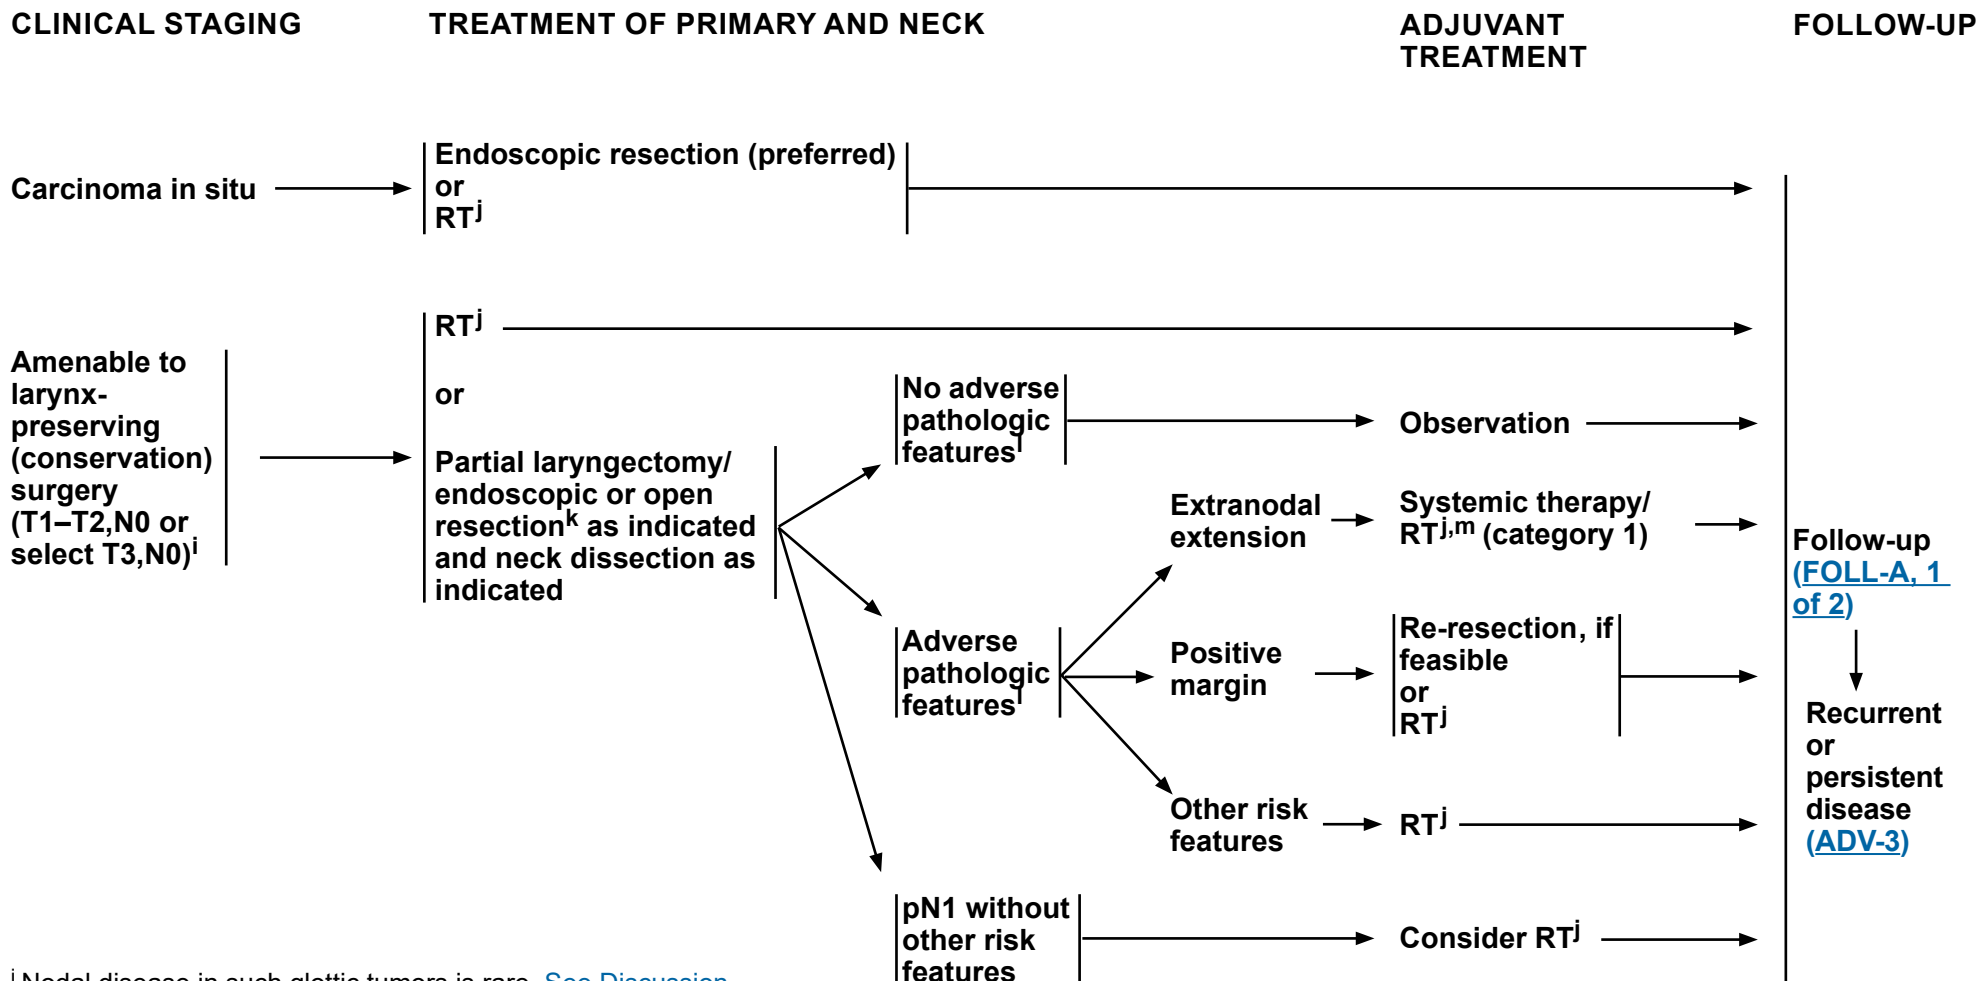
CLINICAL STAGING

TREATMENT OF PRIMARY AND NECK

ADJUVANT TREATMENT

FOLLOW-UP

Carcinoma in situ

Endoscopic resection (preferred) or $RT^{j}$

Amenable to larynx-preserving (conservation) surgery (T1–T2,N0 or select T3,N0)$^{i}$

$RT^{j}$

or

Partial laryngectomy/ endoscopic or open resection$^{k}$ as indicated and neck dissection as indicated

No adverse pathologic features$^{l}$

Observation

Adverse pathologic features$^{l}$

Extranodal extension

Systemic therapy/ $RT^{j,m}$ (category 1)

Positive margin

Re-resection, if feasible or $RT^{j}$

Other risk features

$RT^{j}$

pN1 without other risk features

Consider $RT^{j}$

Follow-up (FOLL-A, 1 of 2)

Recurrent or persistent disease (ADV-3)

$^{i}$ Nodal disease in such glottic tumors is rare. See Discussion